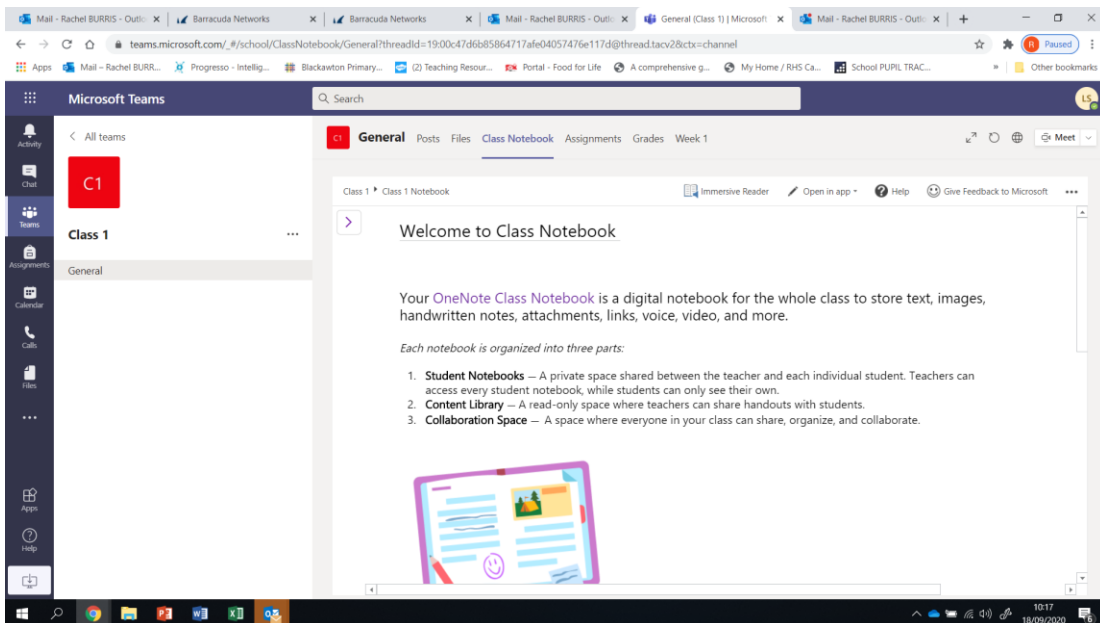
Mail - Rachel BURRIS - Outlo ×
Barracuda Networks ×
Barracuda Networks ×
Mail - Rachel BURRIS - Outlo ×
General (Class 1) | Microsoft ×
Mail - Rachel BURRIS - Outlo ×
+

teams.microsoft.com/_#/school/ClassNotebook/General?threadId=19:00c47d6b85864717afe04057476e117d@thread.tacv2&ctx=channel

Paused

Apps Mail – Rachel BURR... Progresso - Intellig... Blackawton Primary... (2) Teaching Resour... Portal - Food for Life A comprehensive g... My Home / RHS Ca... School PUPIL TRAC... » Other bookmarks

Microsoft Teams
Search
LS

Activity
Chat
Teams
Assignments
Calendar
Calls
Files
...
Apps
Help

< All teams
C1
Class 1 ...
General

C1 General Posts Files Class Notebook Assignments Grades Week 1
Meet

Class 1 ▸ Class 1 Notebook
Immersive Reader Open in app Help Give Feedback to Microsoft ...

Welcome to Class Notebook

Your OneNote Class Notebook is a digital notebook for the whole class to store text, images, handwritten notes, attachments, links, voice, video, and more.

Each notebook is organized into three parts:

1. Student Notebooks — A private space shared between the teacher and each individual student. Teachers can access every student notebook, while students can only see their own.
2. Content Library — A read-only space where teachers can share handouts with students.
3. Collaboration Space — A space where everyone in your class can share, organize, and collaborate.

10:17
18/09/2020